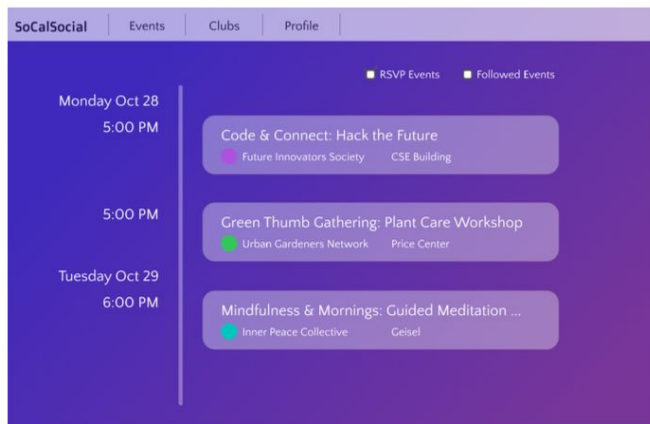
SoCalSocial Events Clubs Profile

RSVP Events Followed Events

Monday Oct 28
5:00 PM

Code & Connect: Hack the Future
Future Innovators Society CSE Building

5:00 PM

Green Thumb Gathering: Plant Care Workshop
Urban Gardeners Network Price Center

Tuesday Oct 29
6:00 PM

Mindfulness & Mornings: Guided Meditation ...
Inner Peace Collective Geisel